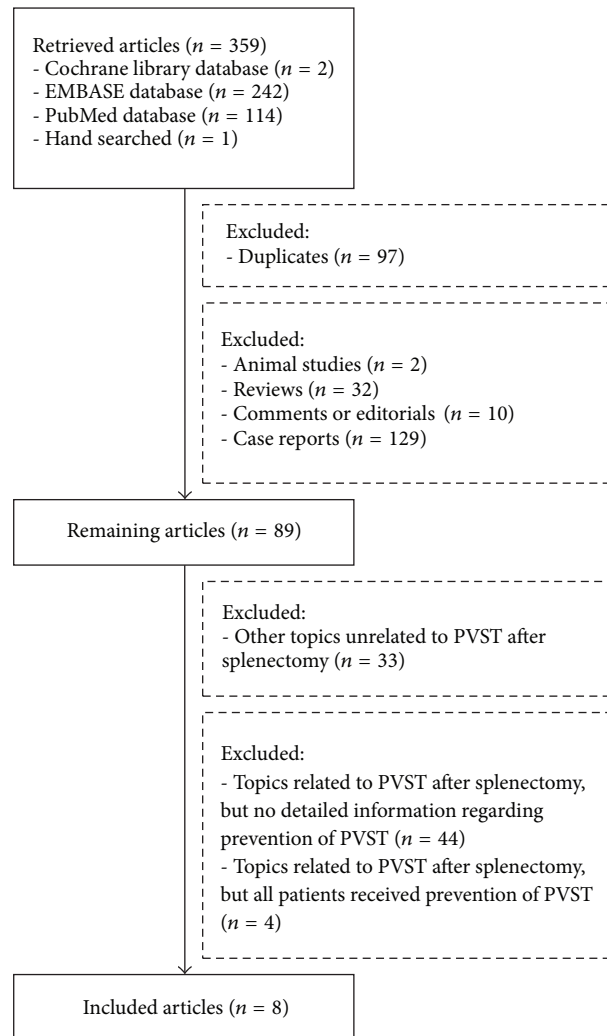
Retrieved articles ($n = 359$)
- Cochrane library database ($n = 2$)
- EMBASE database ($n = 242$)
- PubMed database ($n = 114$)
- Hand searched ($n = 1$)

Excluded:
- Duplicates ($n = 97$)

Excluded:
- Animal studies ($n = 2$)
- Reviews ($n = 32$)
- Comments or editorials ($n = 10$)
- Case reports ($n = 129$)

Remaining articles ($n = 89$)

Excluded:
- Other topics unrelated to PVST after splenectomy ($n = 33$)

Excluded:
- Topics related to PVST after splenectomy, but no detailed information regarding prevention of PVST ($n = 44$)
- Topics related to PVST after splenectomy, but all patients received prevention of PVST ($n = 4$)

Included articles ($n = 8$)